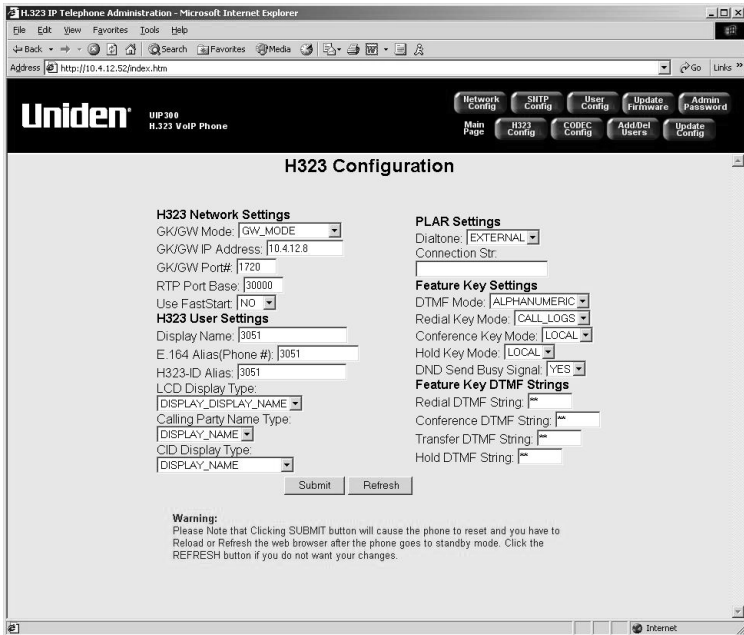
H.323 IP Telephone Administration - Microsoft Internet Explorer

File Edit View Favorites Tools Help

Back Search Favorites Media

Address http://10.4.12.52/index.htm

Go Links

Uniden

UIP300
H.323 VoIP Phone

Network Config
SMTP Config
User Config
Update Firmware
Admin Password
Main Page
H323 Config
CODEC Config
Add/Del Users
Update Config

H323 Configuration

H323 Network Settings
GK/GW Mode: GW_MODE
GK/GW IP Address: 10.4.12.8
GK/GW Port#: 1720
RTP Port Base: 30000
Use FastStart: NO

H323 User Settings
Display Name: 3051
E.164 Alias(Phone #): 3051
H323-ID Alias: 3051
LCD Display Type:
DISPLAY_DISPLAY_NAME
Calling Party Name Type:
DISPLAY_NAME
CID Display Type:
DISPLAY_NAME

PLAR Settings
Dialtone: EXTERNAL
Connection Str:

Feature Key Settings
DTMF Mode: ALPHANUMERIC
Redial Key Mode: CALL_LOGS
Conference Key Mode: LOCAL
Hold Key Mode: LOCAL
DND Send Busy Signal: YES

Feature Key DTMF Strings
Redial DTMF String: **
Conference DTMF String: **
Transfer DTMF String: **
Hold DTMF String: **

Submit Refresh

Warning:
Please Note that Clicking SUBMIT button will cause the phone to reset and you have to Reload or Refresh the web browser after the phone goes to standby mode. Click the REFRESH button if you do not want your changes.

Internet